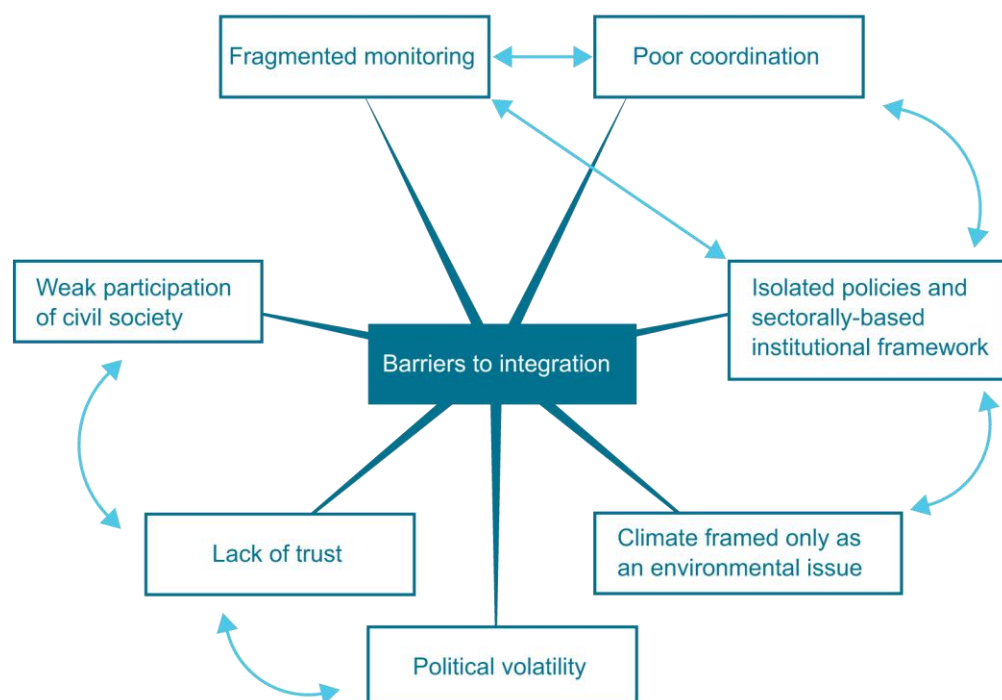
Fragmented monitoring

Poor coordination

Weak participation of civil society

Barriers to integration

Isolated policies and sectorally-based institutional framework

Lack of trust

Climate framed only as an environmental issue

Political volatility